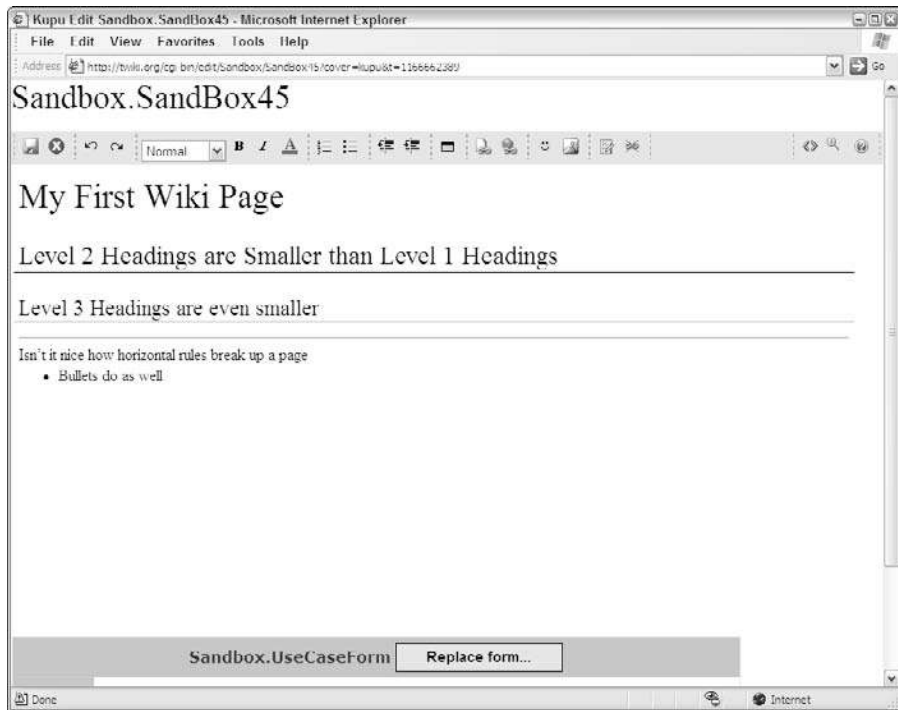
Kupu Edit Sandbox.SandBox45 - Microsoft Internet Explorer

File Edit View Favorites Tools Help

Address http://twiki.org/cgi-bin/edit/Sandbox/SandBox45?cover=kupu&t=1166662389

Go

Sandbox.SandBox45

Normal

My First Wiki Page

Level 2 Headings are Smaller than Level 1 Headings

Level 3 Headings are even smaller

Isn't it nice how horizontal rules break up a page

- Bullets do as well

Sandbox.UseCaseForm

Replace form...

Done

Internet